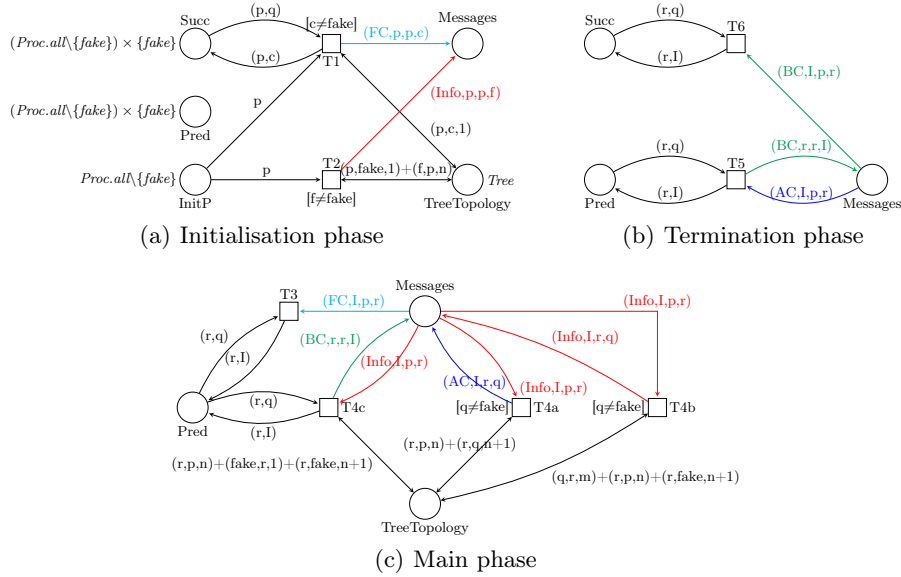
Succ
(p,q)
[c≠fake]
Messages
$(Proc.all\backslash\{fake\}) \times \{fake\}$
(FC,p,p,c)
(p,c)
T1
$(Proc.all\backslash\{fake\}) \times \{fake\}$
(Info,p,p,f)
Pred
p
(p,c,1)
T2
$Proc.all\backslash\{fake\}$
p
(p,fake,1)+(f,p,n)
Tree
InitP
[f≠fake]
TreeTopology

(a) Initialisation phase

Succ
(r,q)
T6
(r,I)
(BC,I,p,r)
(r,q)
T5
(BC,r,r,I)
Pred
(r,I)
(AC,I,p,r)
Messages

(b) Termination phase

Messages
T3
(FC,I,p,r)
(Info,I,p,r)
(r,q)
(r,I)
(BC,r,r,I)
(Info,I,r,q)
(Info,I,p,r)
(AC,I,r,q)
(Info,I,p,r)
(r,q)
T4c
[q≠fake]
T4a
[q≠fake]
T4b
Pred
(r,I)
(r,p,n)+(r,q,n+1)
(r,p,n)+(fake,r,1)+(r,fake,n+1)
(q,r,m)+(r,p,n)+(r,fake,n+1)
TreeTopology

(c) Main phase